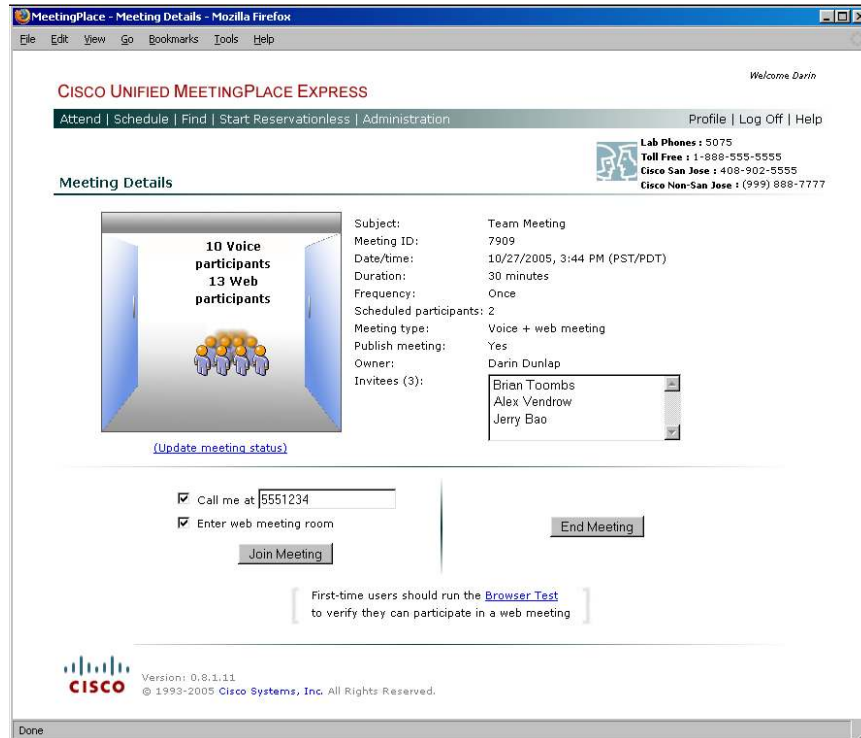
MeetingPlace - Meeting Details - Mozilla Firefox

File Edit View Go Bookmarks Tools Help

Welcome Darin

CISCO UNIFIED MEETINGPLACE EXPRESS

Attend | Schedule | Find | Start Reservationless | Administration

Profile | Log Off | Help

Lab Phones : 5075
Toll Free : 1-888-555-5555
Cisco San Jose : 408-902-5555
Cisco Non-San Jose : (999) 888-7777

Meeting Details

10 Voice participants
13 Web participants

(Update meeting status)

| | |
|---|---|
| Subject: | Team Meeting |
| Meeting ID: | 7909 |
| Date/time: | 10/27/2005, 3:44 PM (PST/PDT) |
| Duration: | 30 minutes |
| Frequency: | Once |
| Scheduled participants: | 2 |
| Meeting type: | Voice + web meeting |
| Publish meeting: | Yes |
| Owner: | Darin Dunlap |
| Invitees (3): | Brian Toombs<br>Alex Vendrow<br>Jerry Bao |

Call me at 5551234
Enter web meeting room

Join Meeting

End Meeting

First-time users should run the Browser Test to verify they can participate in a web meeting

CISCO

Version: 0.8.1.11
© 1993-2005 Cisco Systems, Inc. All Rights Reserved.

Done